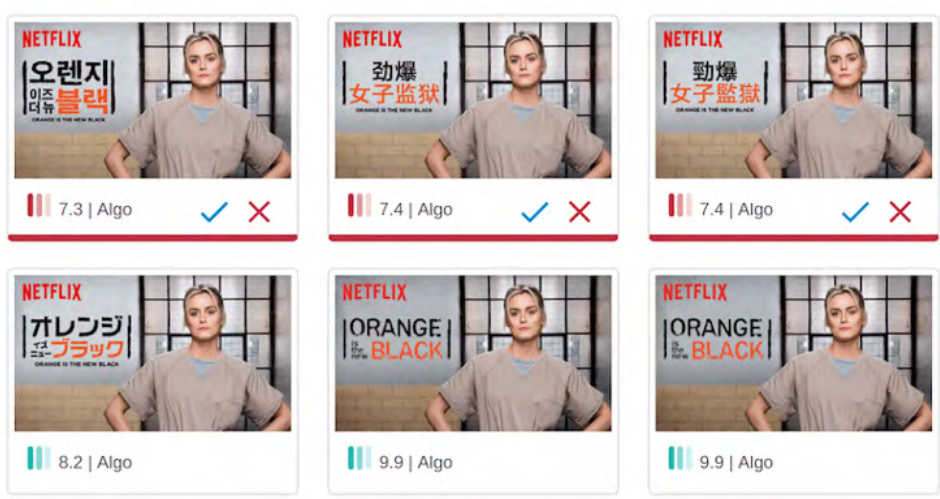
NETFLIX
오렌지 이즈 더 뉴 블랙
ORANGE IS THE NEW BLACK
7.3 | Algo

NETFLIX
劲爆女子监狱
ORANGE IS THE NEW BLACK
7.4 | Algo

NETFLIX
勁爆女子監獄
ORANGE IS THE NEW BLACK
7.4 | Algo

NETFLIX
オレンジ イズ ニュー ブラック
ORANGE IS THE NEW BLACK
8.2 | Algo

NETFLIX
ORANGE is the new BLACK
9.9 | Algo

NETFLIX
ORANGE is the new BLACK
9.9 | Algo